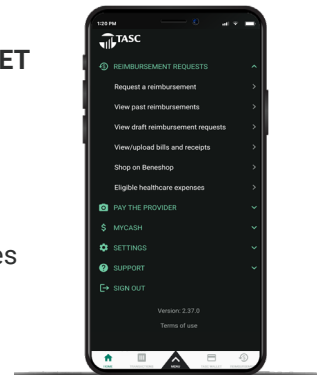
ET

es

1:20 PM

TASC

REIMBURSEMENT REQUESTS

Request a reimbursement

View past reimbursements

View draft reimbursement requests

View/upload bills and receipts

Shop on Beneshop

Eligible healthcare expenses

PAY THE PROVIDER

MYCASH

SETTINGS

SUPPORT

SIGN OUT

Version: 2.37.0

Terms of use

HOME

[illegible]

MENU

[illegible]

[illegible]